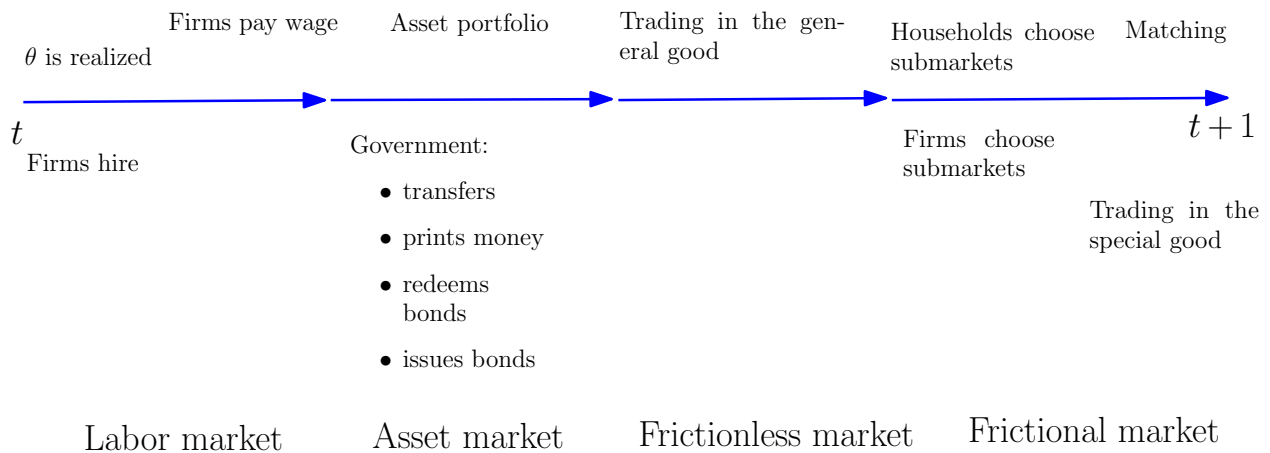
Firms pay wage

$\theta$ is realized

$t$

Firms hire

Asset portfolio

Government:

- transfers
- prints money
- redeems bonds
- issues bonds

Trading in the general good

Households choose submarkets

Matching

Firms choose submarkets

$t+1$

Trading in the special good

Labor market

Asset market

Frictionless market

Frictional market